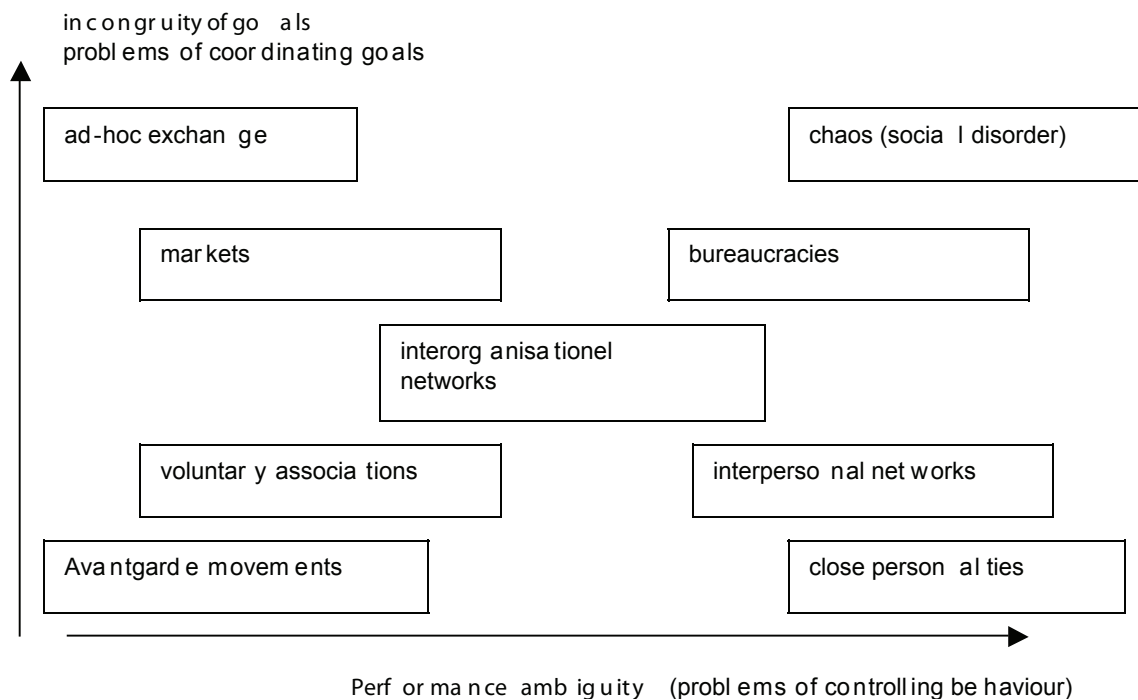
incongruity of goals
problems of coordinating goals

ad-hoc exchange

chaos (social disorder)

markets

bureaucracies

interorganisationel networks

voluntary associations

interpersonal networks

Avantgarde movements

close personal ties

Performance ambiguity (problems of controlling behaviour)